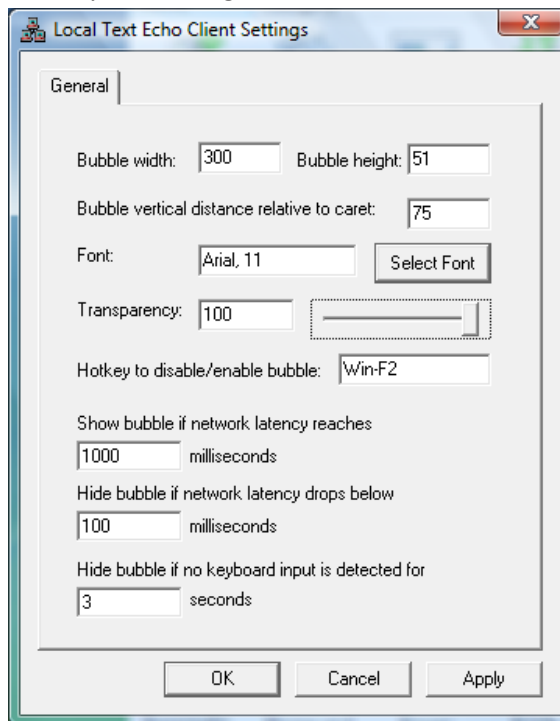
Local Text Echo Client Settings

General

Bubble width: 300 Bubble height: 51

Bubble vertical distance relative to caret: 75

Font: Arial, 11 Select Font

Transparency: 100

Hotkey to disable/enable bubble: Win-F2

Show bubble if network latency reaches
1000 milliseconds

Hide bubble if network latency drops below
100 milliseconds

Hide bubble if no keyboard input is detected for
3 seconds

OK Cancel Apply